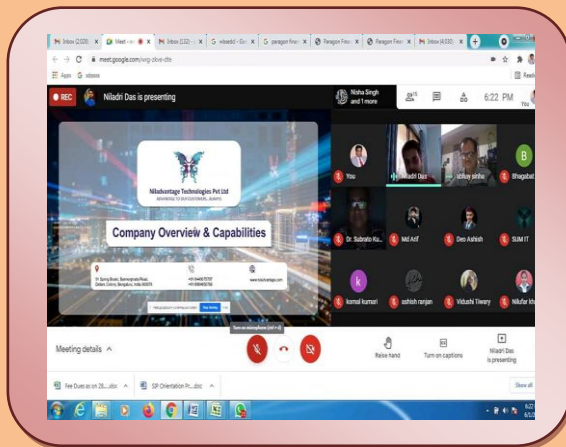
Inbox (2,028) · Meet - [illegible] · Inbox (132) · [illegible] · paragon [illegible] · Paragon Fi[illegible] · Paragon Fi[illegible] · Inbox (4,030)

meet.google.com/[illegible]

Apps · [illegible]

REC · Niladri Das is presenting

Nisha Singh and 1 more

6:22 PM

You

Niladvantage Technologies Pvt Ltd

ADVANTAGE TO OUR CUSTOMERS, ALWAYS

Company Overview & Capabilities

You · Niladri Das · abhay sinha · Bhagabat

Dr. Subrato Ku... · Md Arif · Deo Ashish · SUM IT

komal kumari · ashish ranjan · Vidushi Tiwary · Nilufar kh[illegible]

Meeting details ^

Turn on microphone (ctrl + d)

Raise hand · Turn on captions · Niladri Das is presenting

Fee Dues as on 26....xlsx ^ · SIP Orientation Pr....doc ^

Show all